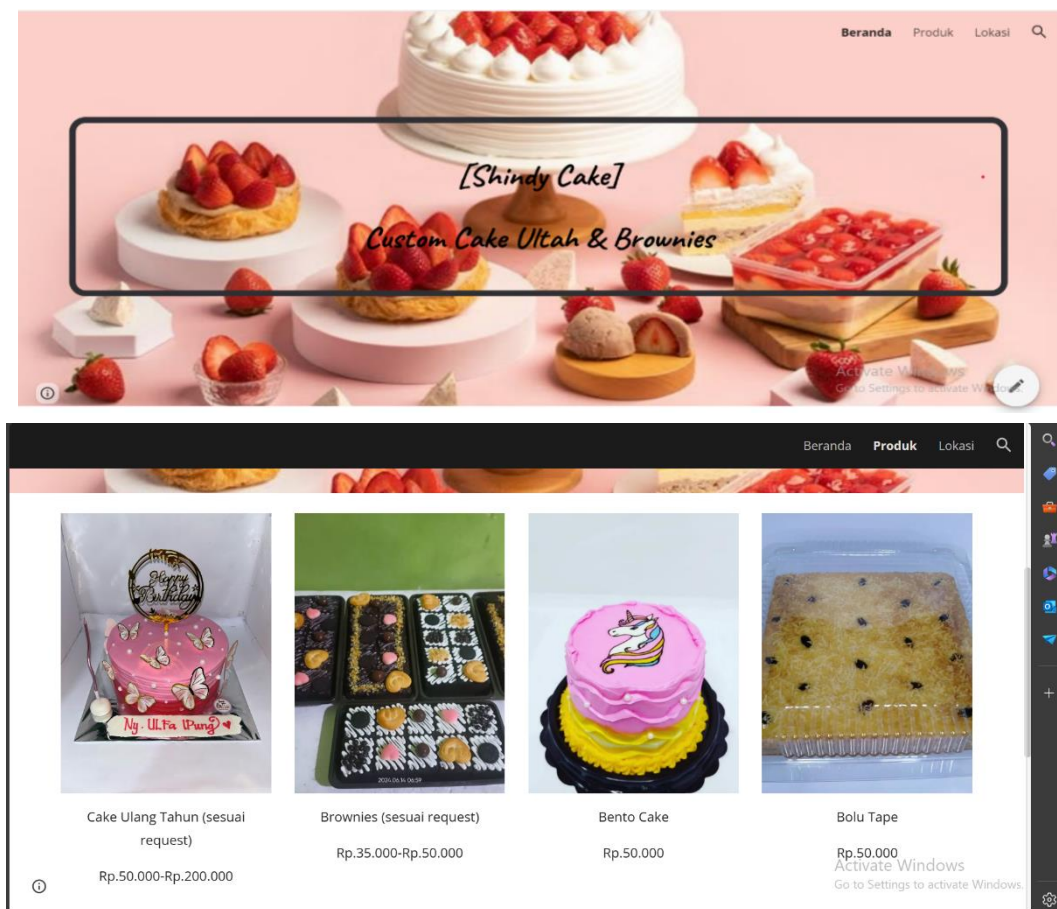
Beranda Produk Lokasi

[Shindy Cake]

Custom Cake Ultah & Brownies

Activate Windows
Go to Settings to activate Windows.

Beranda Produk Lokasi

Happy Birthday

Ny. ULFa (Pung)

2024.06.14 06:59

Cake Ulang Tahun (sesuai request)

Rp.50.000-Rp.200.000

Brownies (sesuai request)

Rp.35.000-Rp.50.000

Bento Cake

Rp.50.000

Bolu Tape

Rp.50.000

Activate Windows
Go to Settings to activate Windows.